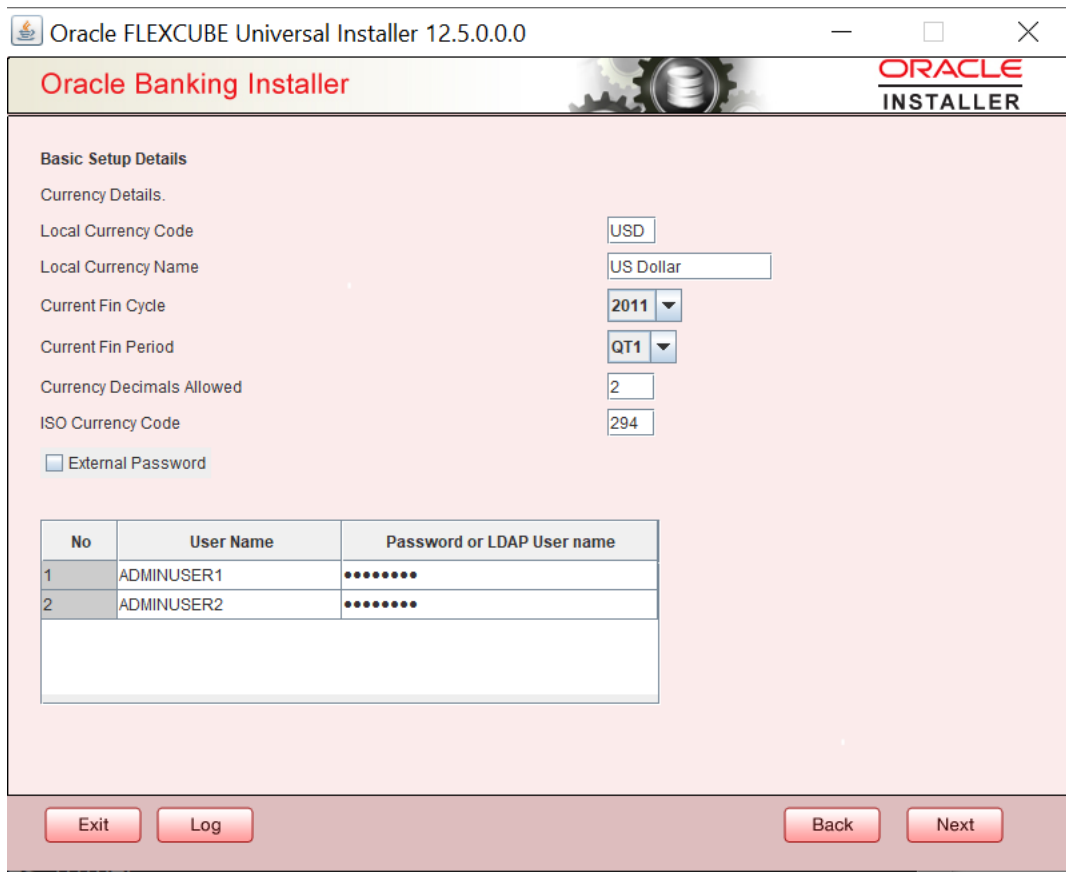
Oracle FLEXCUBE Universal Installer 12.5.0.0.0

Oracle Banking Installer

ORACLE
INSTALLER

Basic Setup Details

Currency Details.

Local Currency Code USD

Local Currency Name US Dollar

Current Fin Cycle 2011

Current Fin Period QT1

Currency Decimals Allowed 2

ISO Currency Code 294

External Password

| No | User Name | Password or LDAP User name |
|---|---|---|
| 1 | ADMINUSER1 | •••••••• |
| 2 | ADMINUSER2 | •••••••• |

Exit Log Back Next